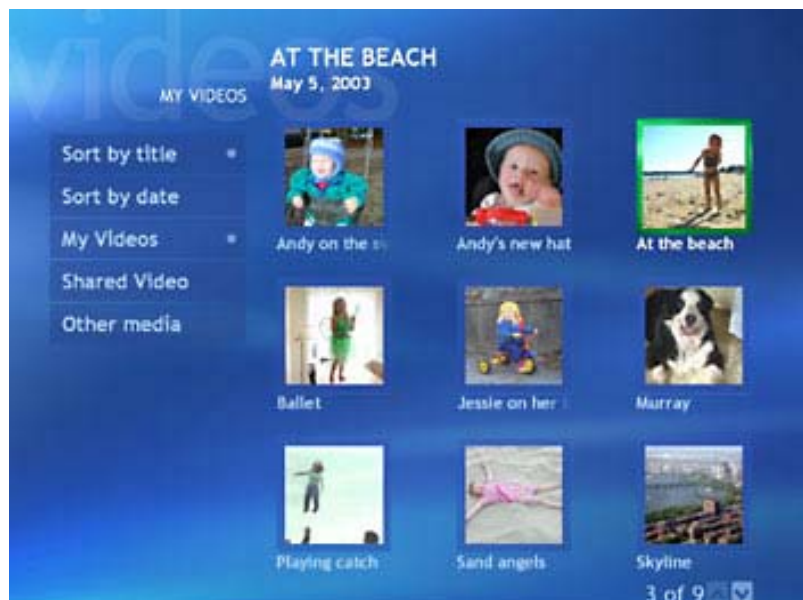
videos

MY VIDEOS

AT THE BEACH
May 5, 2003

Sort by title
Sort by date
My Videos
Shared Video
Other media

Andy on the s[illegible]
Andy's new hat
At the beach
Ballet
Jessie on her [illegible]
Murray
Playing catch
Sand angels
Skyline

3 of 9